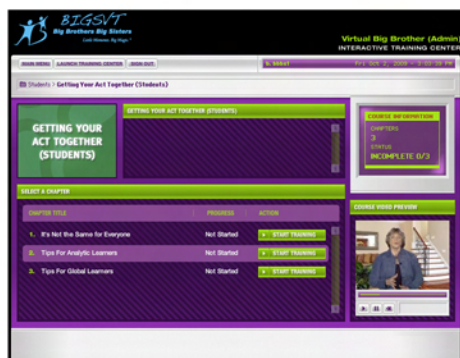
BIGSVT
Big Brothers Big Sisters
Little Moments. Big Magic.

Virtual Big Brother (Admin)
INTERACTIVE TRAINING CENTER

MAIN MENU | LAUNCH TRAINING CENTER | SIGN OUT

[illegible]

Fri Oct 2, 2009 - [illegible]

Students > Getting Your Act Together (Students)

GETTING YOUR ACT TOGETHER (STUDENTS)

GETTING YOUR ACT TOGETHER (STUDENTS)

COURSE INFORMATION
CHAPTERS
3
STATUS
INCOMPLETE 0/3

SELECT A CHAPTER

COURSE VIDEO PREVIEW

| CHAPTER TITLE | PROGRESS | ACTION |
|---|---|---|
| 1. It's Not the Same for Everyone | Not Started | START TRAINING |
| 2. Tips For Analytic Learners | Not Started | START TRAINING |
| 3. Tips For Global Learners | Not Started | START TRAINING |